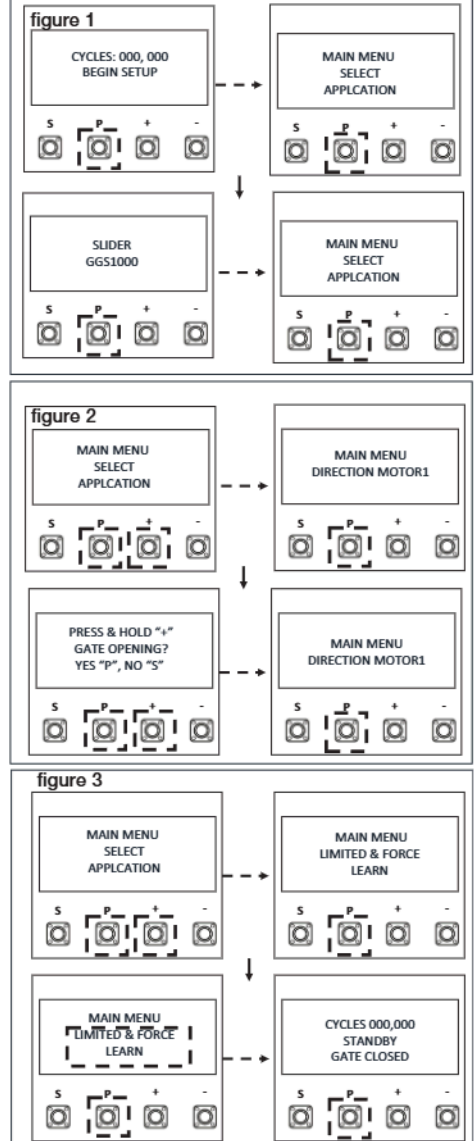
figure 1

CYCLES: 000, 000
BEGIN SETUP

S P + -

MAIN MENU
SELECT
APPLCATION

S P + -

SLIDER
GGS1000

S P + -

MAIN MENU
SELECT
APPLCATION

S P + -

figure 2

MAIN MENU
SELECT
APPLCATION

S P + -

MAIN MENU
DIRECTION MOTOR1

S P + -

PRESS & HOLD "+"
GATE OPENING?
YES "P", NO "S"

S P + -

MAIN MENU
DIRECTION MOTOR1

S P + -

figure 3

MAIN MENU
SELECT
APPLCATION

S P + -

MAIN MENU
LIMITED & FORCE
LEARN

S P + -

MAIN MENU
LIMITED & FORCE
LEARN

S P + -

CYCLES 000,000
STANDBY
GATE CLOSED

S P + -